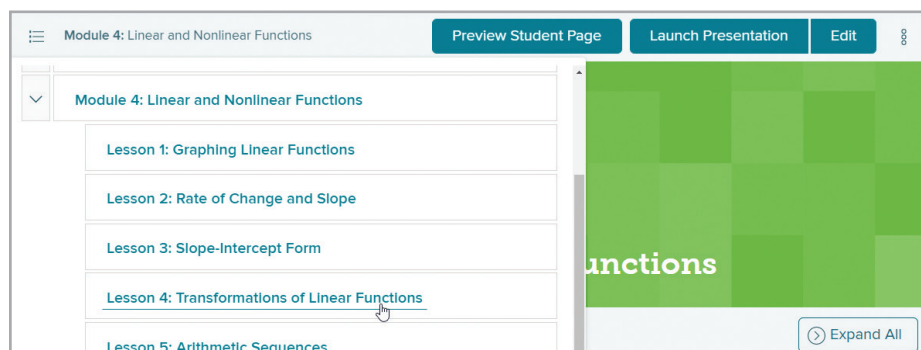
Module 4: Linear and Nonlinear Functions

Preview Student Page

Launch Presentation

Edit

Module 4: Linear and Nonlinear Functions

Lesson 1: Graphing Linear Functions

Lesson 2: Rate of Change and Slope

Lesson 3: Slope-Intercept Form

Lesson 4: Transformations of Linear Functions

Lesson 5: Arithmetic Sequences

unctions

Expand All